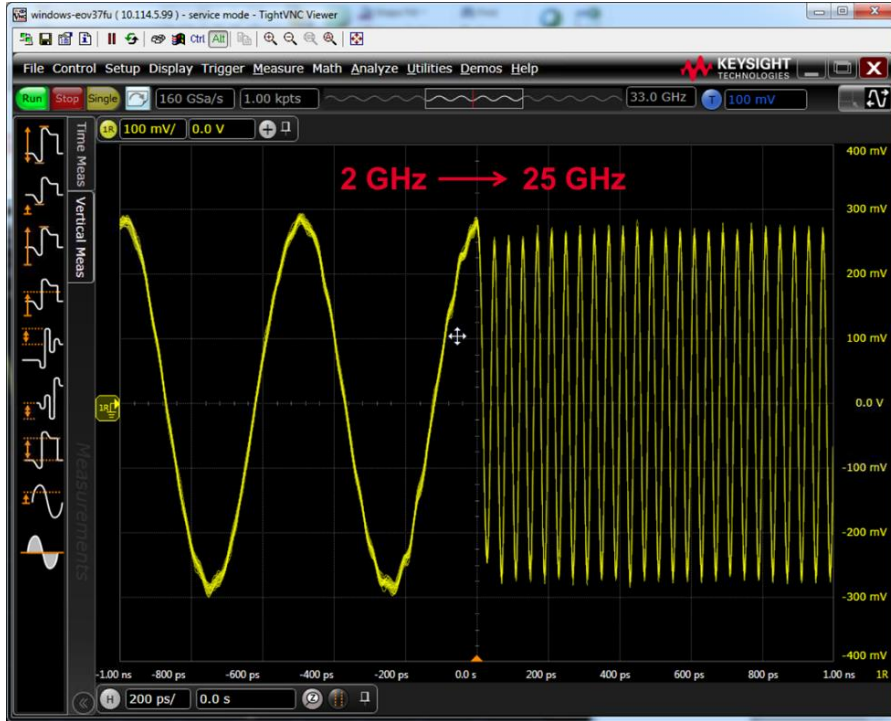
windows-eov37fu ( 10.114.5.99 ) - service mode - TightVNC Viewer

Ctrl Alt

File Control Setup Display Trigger Measure Math Analyze Utilities Demos Help

KEYSIGHT TECHNOLOGIES

Run Stop Single 160 GSa/s 1.00 kpts 33.0 GHz T 100 mV

1R 100 mV/ 0.0 V

Time Meas Vertical Meas

Measurements

2 GHz → 25 GHz

400 mV
300 mV
200 mV
100 mV
0.0 V
-100 mV
-200 mV
-300 mV
-400 mV

1R

-1.00 ns -800 ps -600 ps -400 ps -200 ps 0.0 s 200 ps 400 ps 600 ps 800 ps 1.00 ns 1R

H 200 ps/ 0.0 s